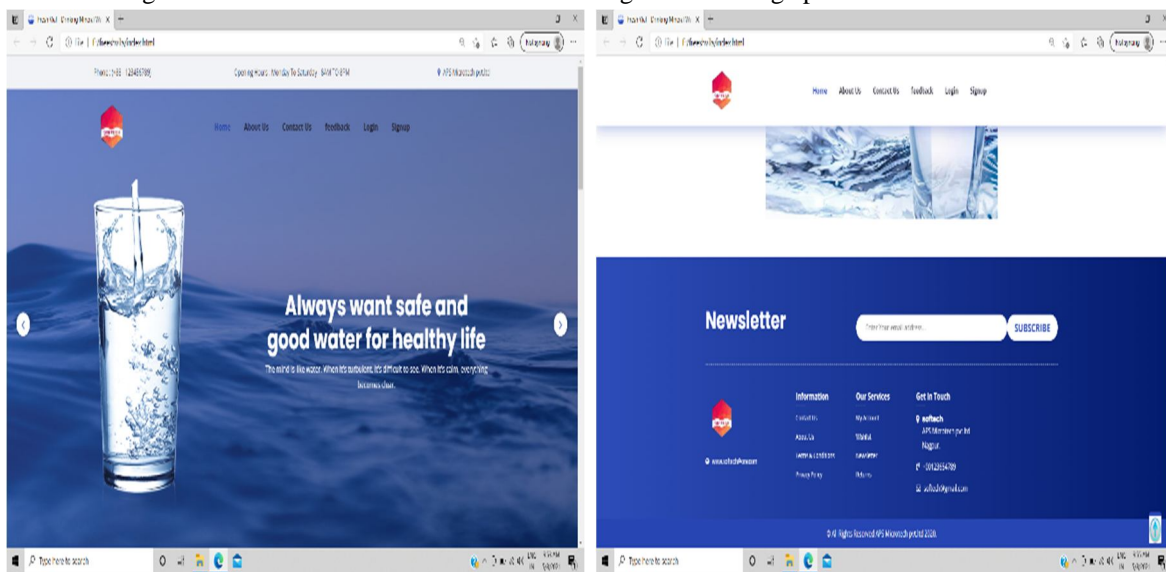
Phone: (+91) 123456789 | Opening Hours: Monday To Saturday - 8AM To 9PM | APS Mkarotech pvt.ltd

Home About Us Contact Us Feedback Login Signup

Always want safe and good water for healthy life

The mind is like water. When it's turbulent, it's difficult to see. When it's calm, everything becomes clear.

Type here to search

Home About Us Contact Us Feedback Login Signup

Newsletter

Enter Your email address...

SUBSCRIBE

Information
Contact Us
About Us
Terms & Conditions
Privacy Policy

Our Services
My Account
Tutorial
Newsletter
Returns

Get in Touch
softech
APS Mkarotech pvt ltd
Nagpur.
+00123456789
softech@gmail.com

www.softech@wwwcom

©All Rights Reserved APS Mkarotech pvt.ltd 2020.

Type here to search